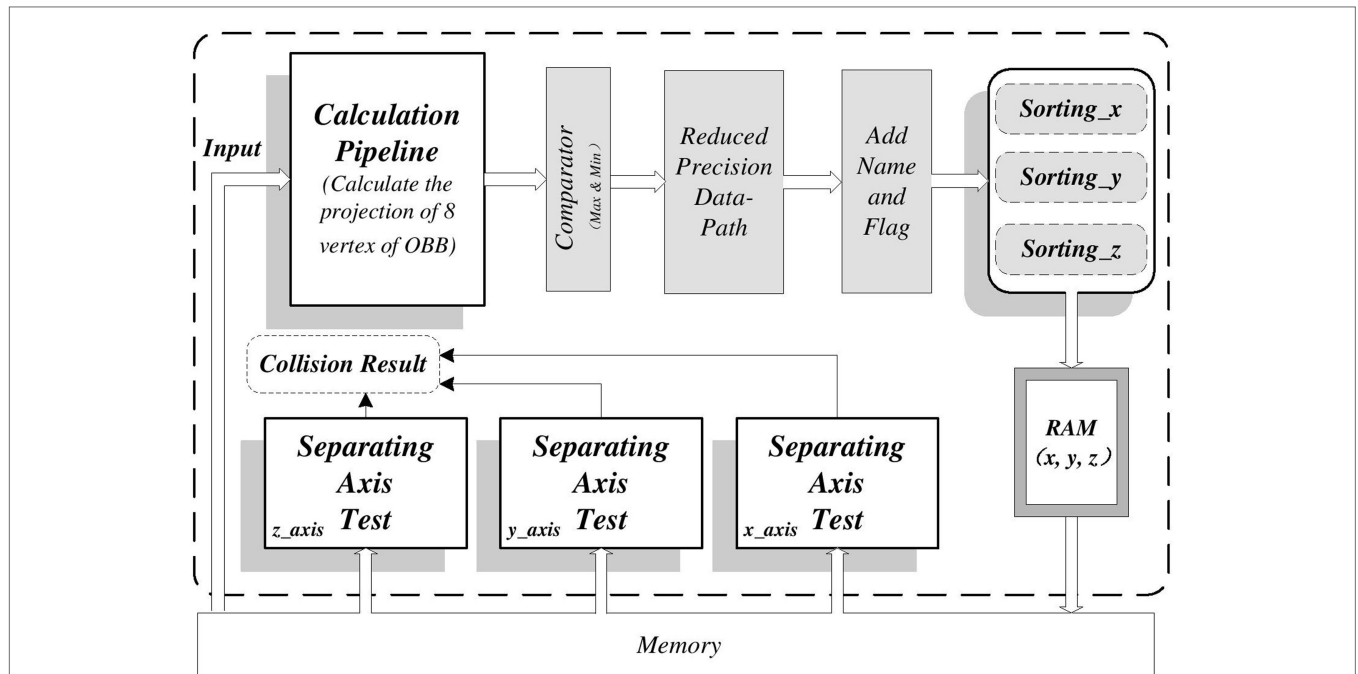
Input

Calculation Pipeline
(Calculate the projection of 8 vertex of OBB)

Comparator
(Max & Min)

Reduced Precision Data-Path

Add Name and Flag

Sorting_x

Sorting_y

Sorting_z

Collision Result

RAM
(x, y, z)

Separating Axis Test
z_axis

Separating Axis Test
y_axis

Separating Axis Test
x_axis

Memory